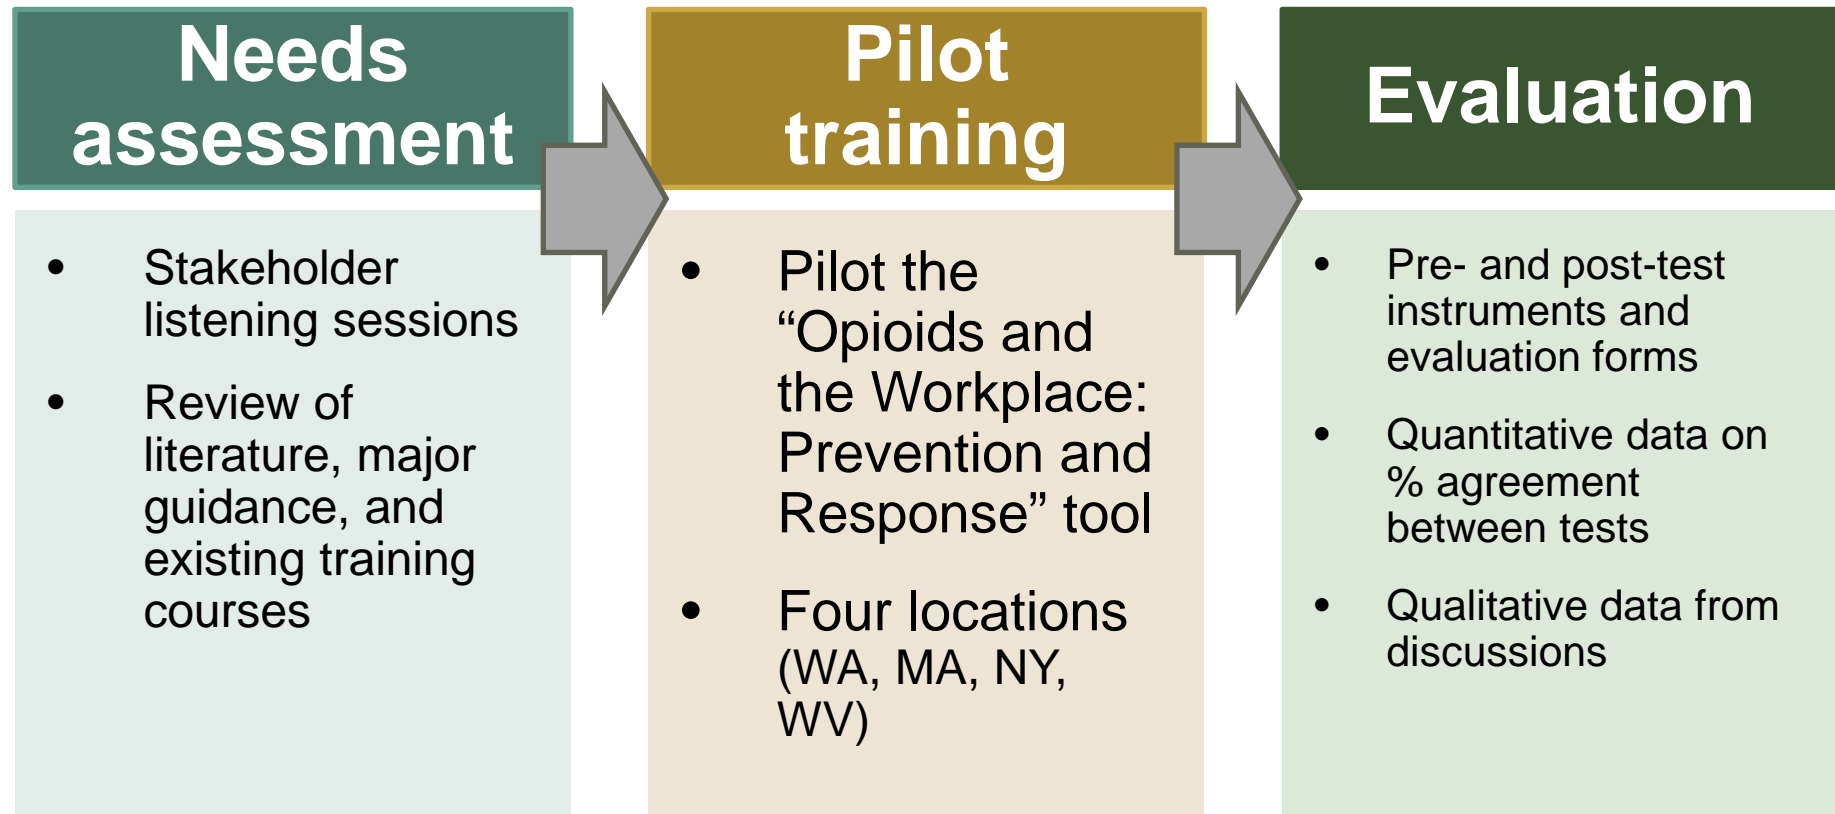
Needs assessment

• Stakeholder listening sessions

• Review of literature, major guidance, and existing training courses

Pilot training

• Pilot the “Opioids and the Workplace: Prevention and Response” tool

• Four locations (WA, MA, NY, WV)

Evaluation

• Pre- and post-test instruments and evaluation forms

• Quantitative data on % agreement between tests

• Qualitative data from discussions